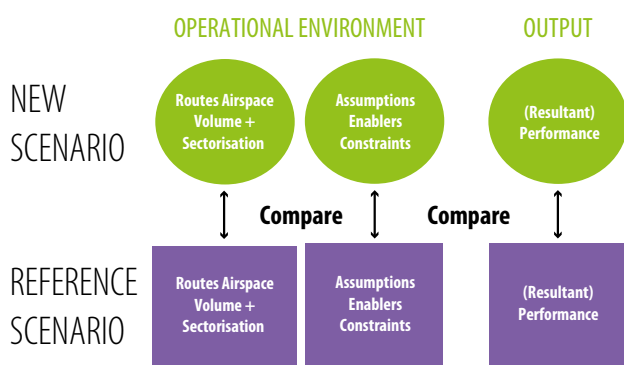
OPERATIONAL ENVIRONMENT

OUTPUT

NEW SCENARIO

Routes Airspace Volume + Sectorisation

Assumptions Enablers Constraints

(Resultant) Performance

Compare

Compare

REFERENCE SCENARIO

Routes Airspace Volume + Sectorisation

Assumptions Enablers Constraints

(Resultant) Performance